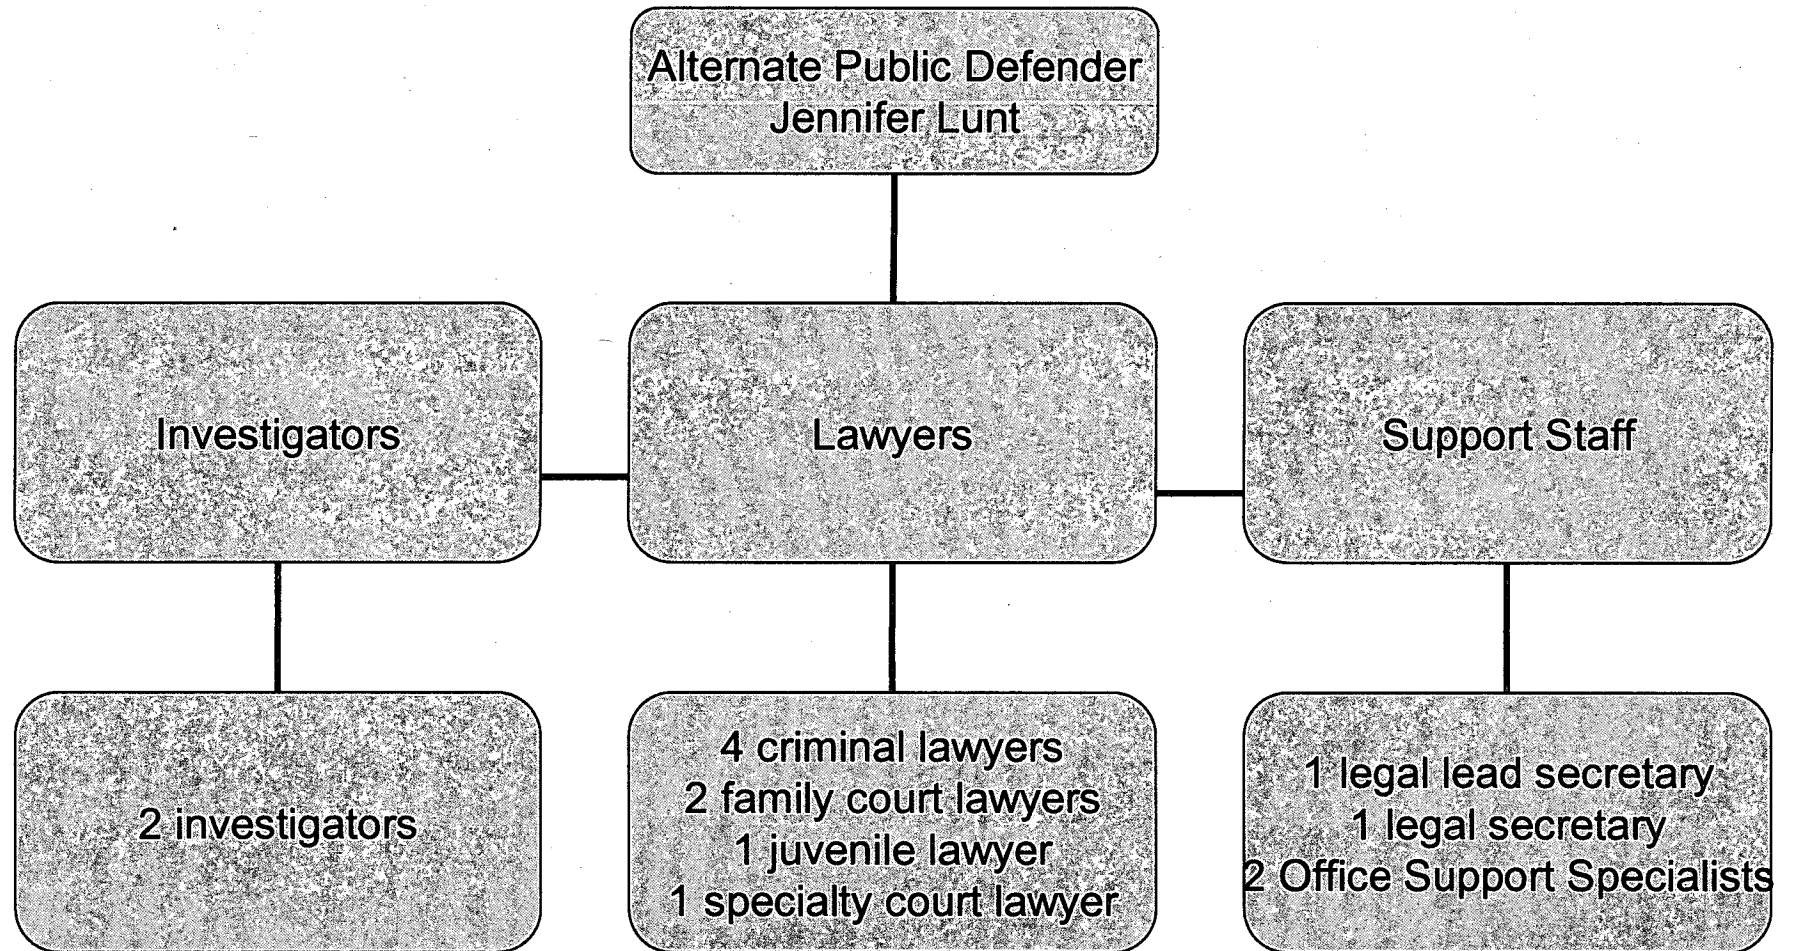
Alternate Public Defender
Jennifer Lunt

Investigators

Lawyers

Support Staff

2 investigators

4 criminal lawyers
2 family court lawyers
1 juvenile lawyer
1 specialty court lawyer

1 legal lead secretary
1 legal secretary
2 Office Support Specialists